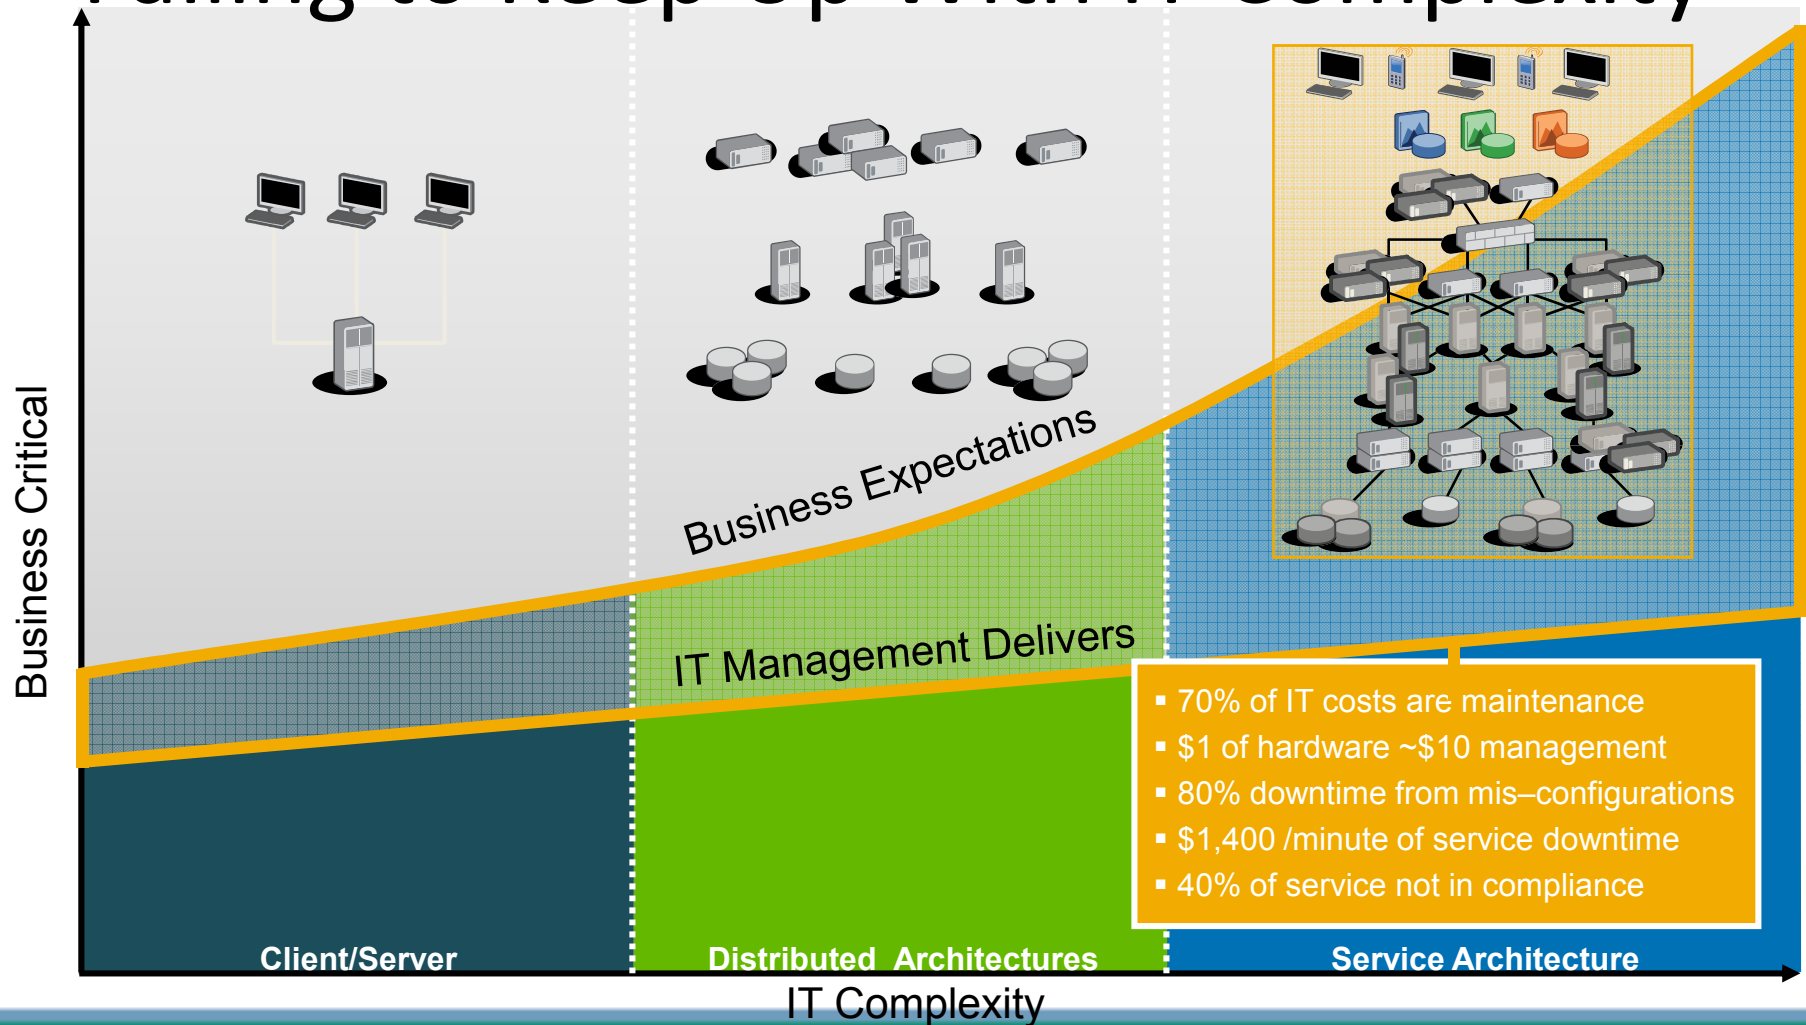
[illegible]

Business Critical

Business Expectations

IT Management Delivers

▪ 70% of IT costs are maintenance
▪ $1 of hardware ~$10 management
▪ 80% downtime from mis–configurations
▪ $1,400 /minute of service downtime
▪ 40% of service not in compliance

Client/Server

Distributed Architectures

Service Architecture

IT Complexity